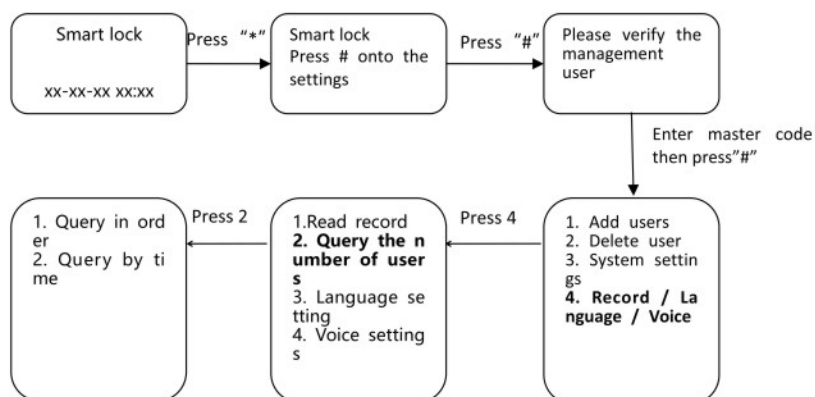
Smart lock

xx-xx-xx xx:xx

Press "*"

Smart lock
Press # onto the settings

Press "#"

Please verify the management user

Enter master code then press"#"

1. Add users
2. Delete user
3. System settings
**4. Record / Language / Voice**

Press 4

1.Read record
**2. Query the number of users**
3. Language setting
4. Voice settings

Press 2

1. Query in order
2. Query by time